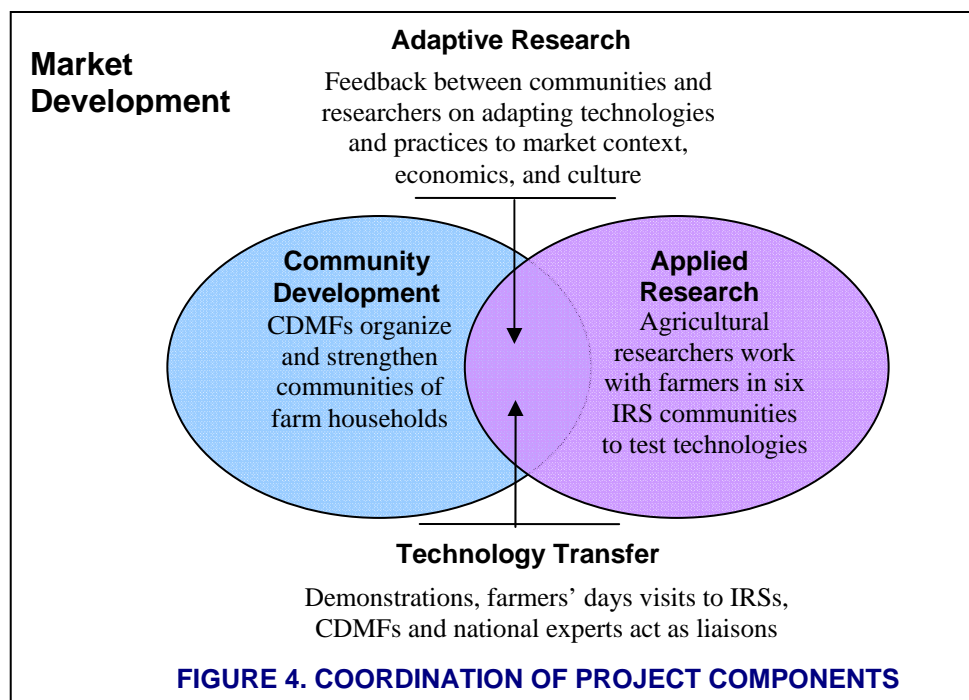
Market Development

Adaptive Research

Feedback between communities and researchers on adapting technologies and practices to market context, economics, and culture

Community Development

CDMFs organize and strengthen communities of farm households

Applied Research

Agricultural researchers work with farmers in six IRS communities to test technologies

Technology Transfer

Demonstrations, farmers' days visits to IRSs, CDMFs and national experts act as liaisons

FIGURE 4. COORDINATION OF PROJECT COMPONENTS